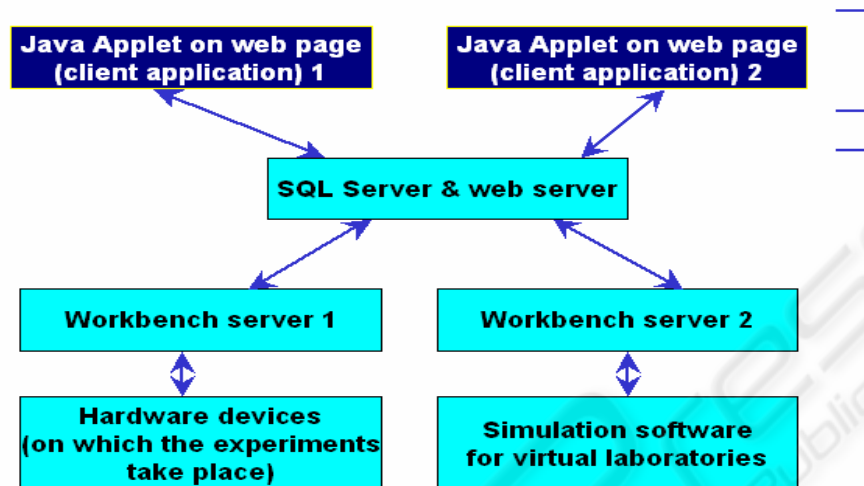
Java Applet on web page (client application) 1

Java Applet on web page (client application) 2

SQL Server & web server

Workbench server 1

Workbench server 2

Hardware devices (on which the experiments take place)

Simulation software for virtual laboratories